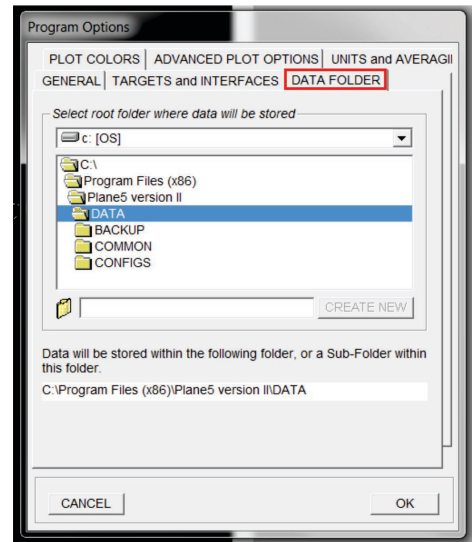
Program Options

PLOT COLORS | ADVANCED PLOT OPTIONS | UNITS and AVERAGI

GENERAL | TARGETS and INTERFACES | DATA FOLDER

Select root folder where data will be stored

c: [OS]

C:\
Program Files (x86)
Plane5 version II
DATA
BACKUP
COMMON
CONFIGS

CREATE NEW

Data will be stored within the following folder, or a Sub-Folder within this folder.

C:\Program Files (x86)\Plane5 version II\DATA

CANCEL

OK